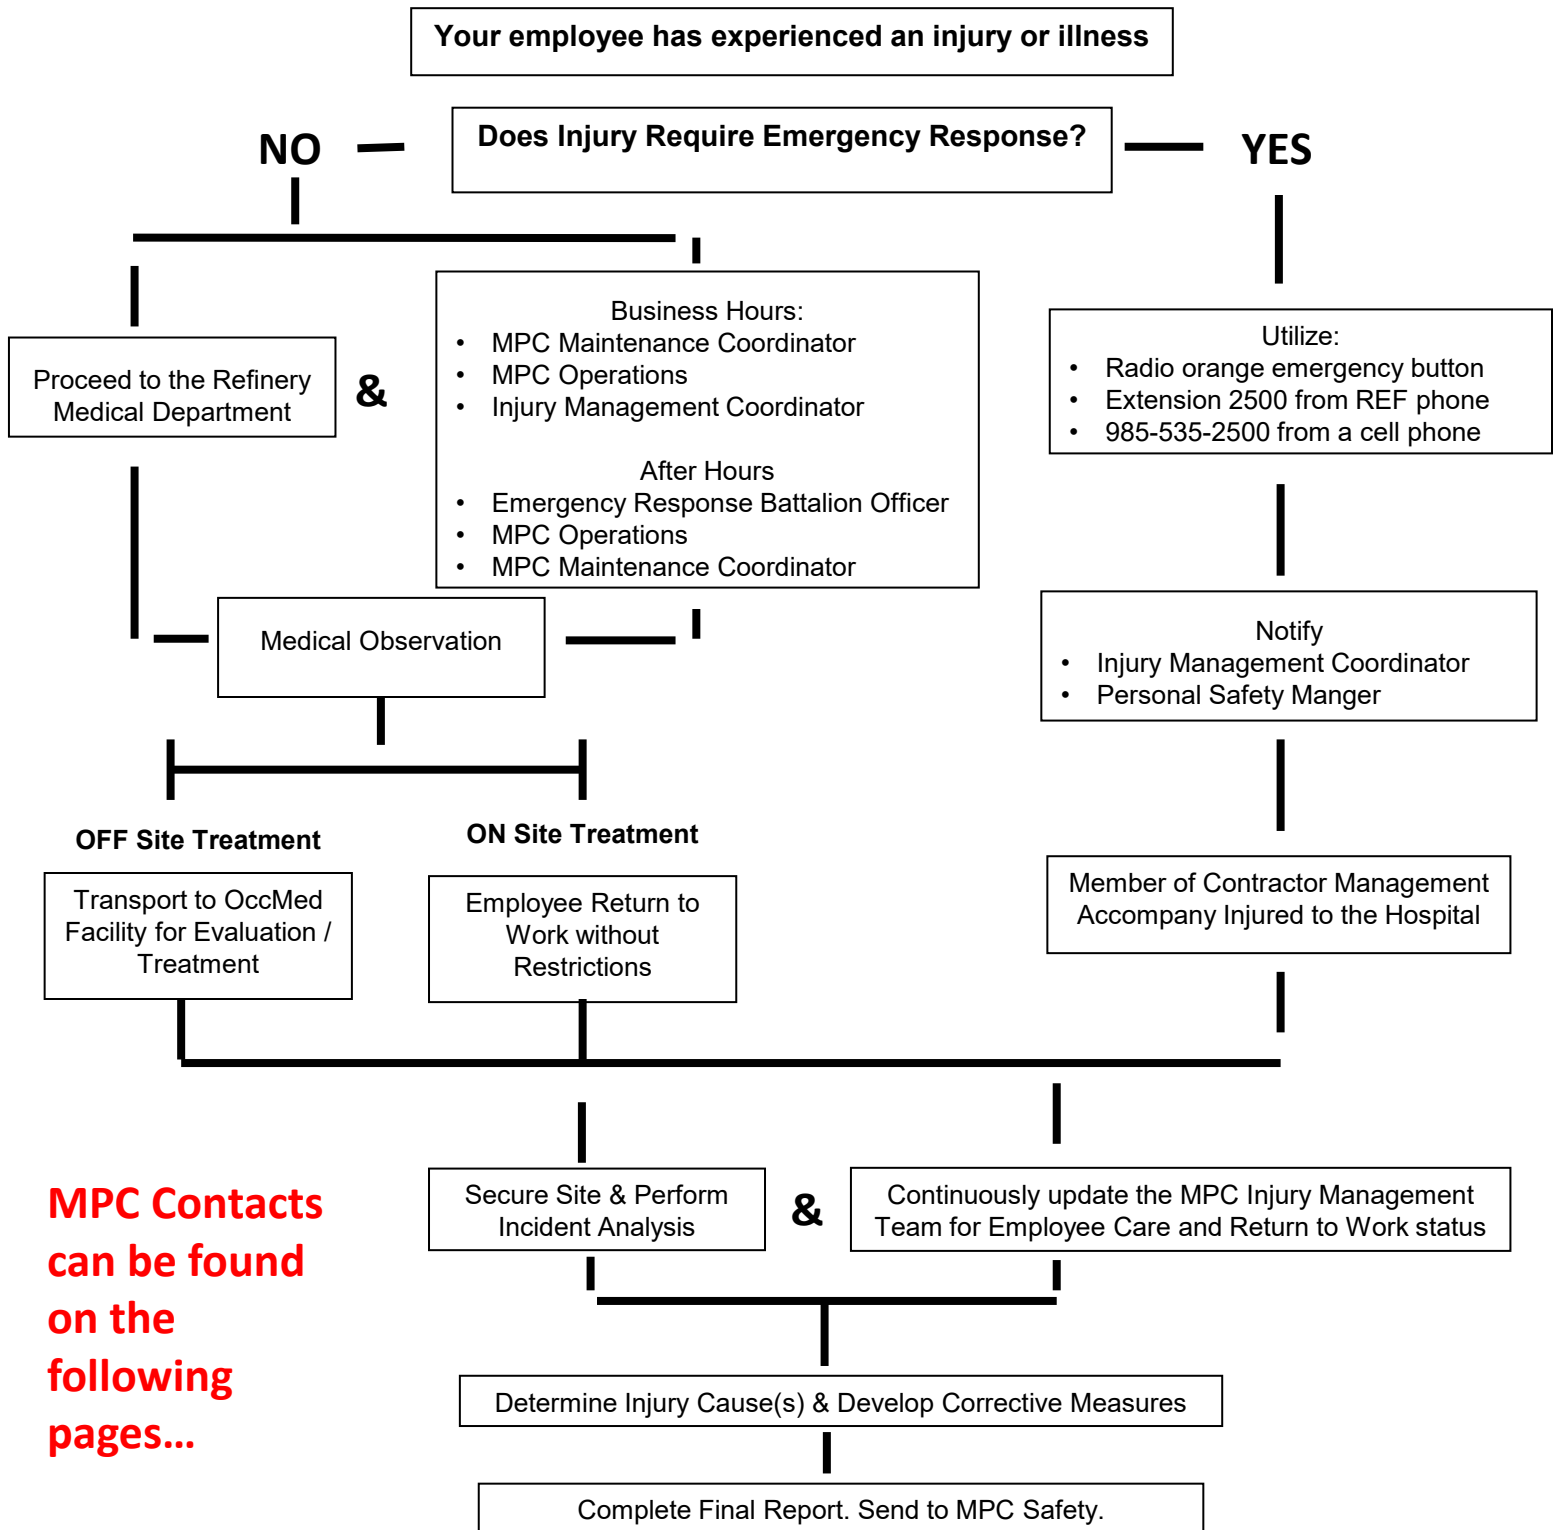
Your employee has experienced an injury or illness

NO

Does Injury Require Emergency Response?

YES

Proceed to the Refinery Medical Department

&

Business Hours:
- MPC Maintenance Coordinator
- MPC Operations
- Injury Management Coordinator

After Hours
- Emergency Response Battalion Officer
- MPC Operations
- MPC Maintenance Coordinator

Utilize:
- Radio orange emergency button
- Extension 2500 from REF phone
- 985-535-2500 from a cell phone

Medical Observation

Notify
- Injury Management Coordinator
- Personal Safety Manger

OFF Site Treatment

ON Site Treatment

Transport to OccMed Facility for Evaluation / Treatment

Employee Return to Work without Restrictions

Member of Contractor Management Accompany Injured to the Hospital

MPC Contacts can be found on the following pages…

Secure Site & Perform Incident Analysis

&

Continuously update the MPC Injury Management Team for Employee Care and Return to Work status

Determine Injury Cause(s) & Develop Corrective Measures

Complete Final Report. Send to MPC Safety.